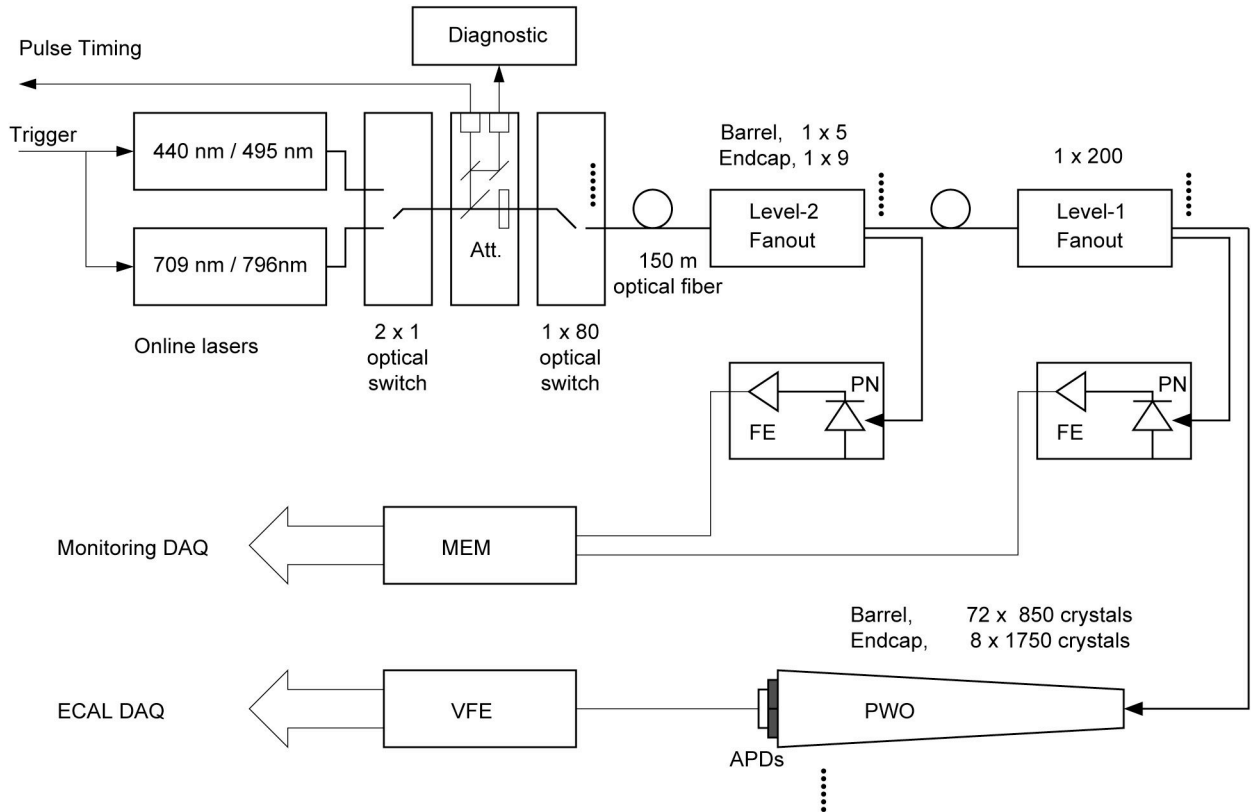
Pulse Timing

Diagnostic

Trigger

440 nm / 495 nm

709 nm / 796nm

Online lasers

Att.

2 x 1 optical switch

1 x 80 optical switch

150 m optical fiber

Barrel, 1 x 5
Endcap, 1 x 9

Level-2 Fanout

1 x 200

Level-1 Fanout

PN

FE

PN

FE

Monitoring DAQ

MEM

Barrel, 72 x 850 crystals
Endcap, 8 x 1750 crystals

ECAL DAQ

VFE

PWO

APDs